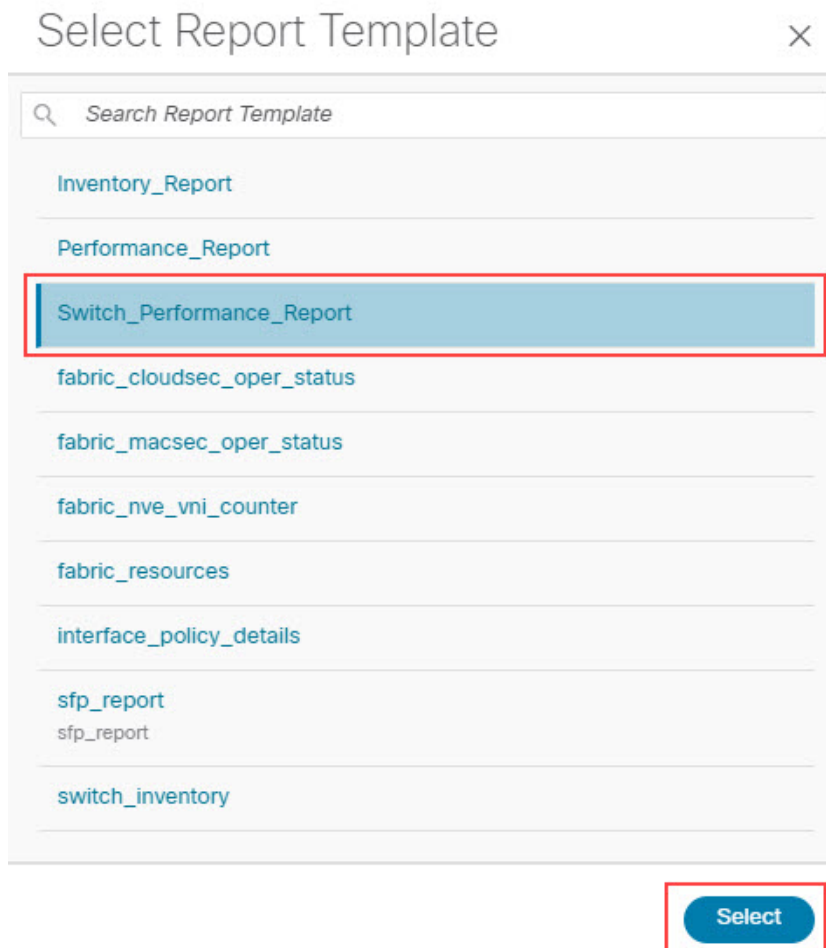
Select Report Template

×

Search Report Template

Inventory_Report

Performance_Report

Switch_Performance_Report

fabric_cloudsec_oper_status

fabric_macsec_oper_status

fabric_nve_vni_counter

fabric_resources

interface_policy_details

sfp_report
sfp_report

switch_inventory

Select